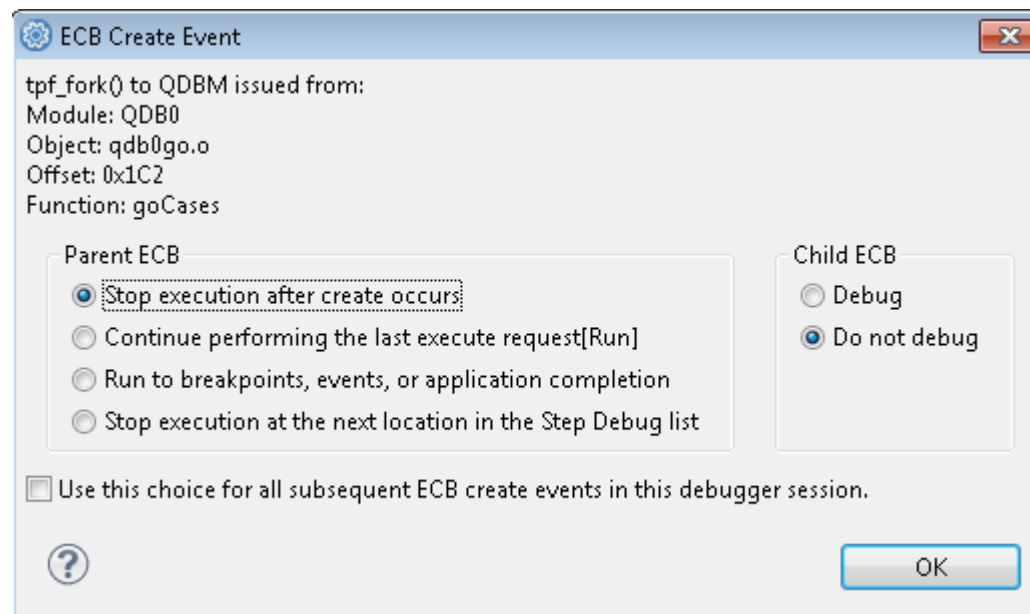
ECB Create Event

tpf_fork() to QDBM issued from:
Module: QDB0
Object: qdb0go.o
Offset: 0x1C2
Function: goCases

Parent ECB
Stop execution after create occurs
Continue performing the last execute request[Run]
Run to breakpoints, events, or application completion
Stop execution at the next location in the Step Debug list

Child ECB
Debug
Do not debug

Use this choice for all subsequent ECB create events in this debugger session.

?

OK